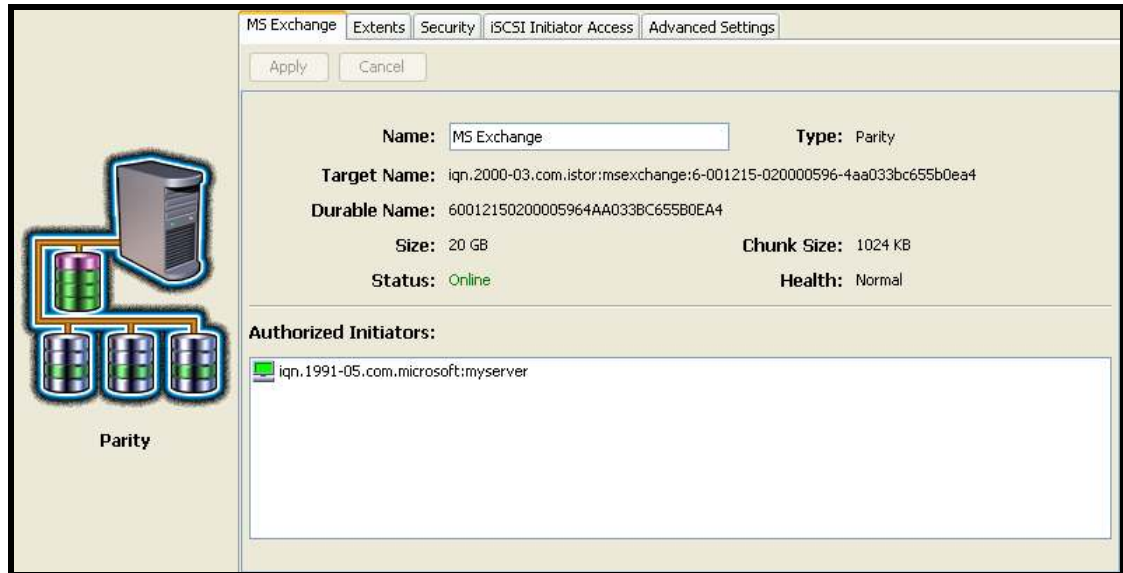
MS Exchange | Extents | Security | iSCSI Initiator Access | Advanced Settings

Apply Cancel

Name: MS Exchange
Type: Parity
Target Name: iqn.2000-03.com.istor:msexchange:6-001215-020000596-4aa033bc655b0ea4
Durable Name: 60012150200005964AA033BC655B0EA4
Size: 20 GB
Chunk Size: 1024 KB
Status: Online
Health: Normal

Authorized Initiators:

iqn.1991-05.com.microsoft:myserver

Parity